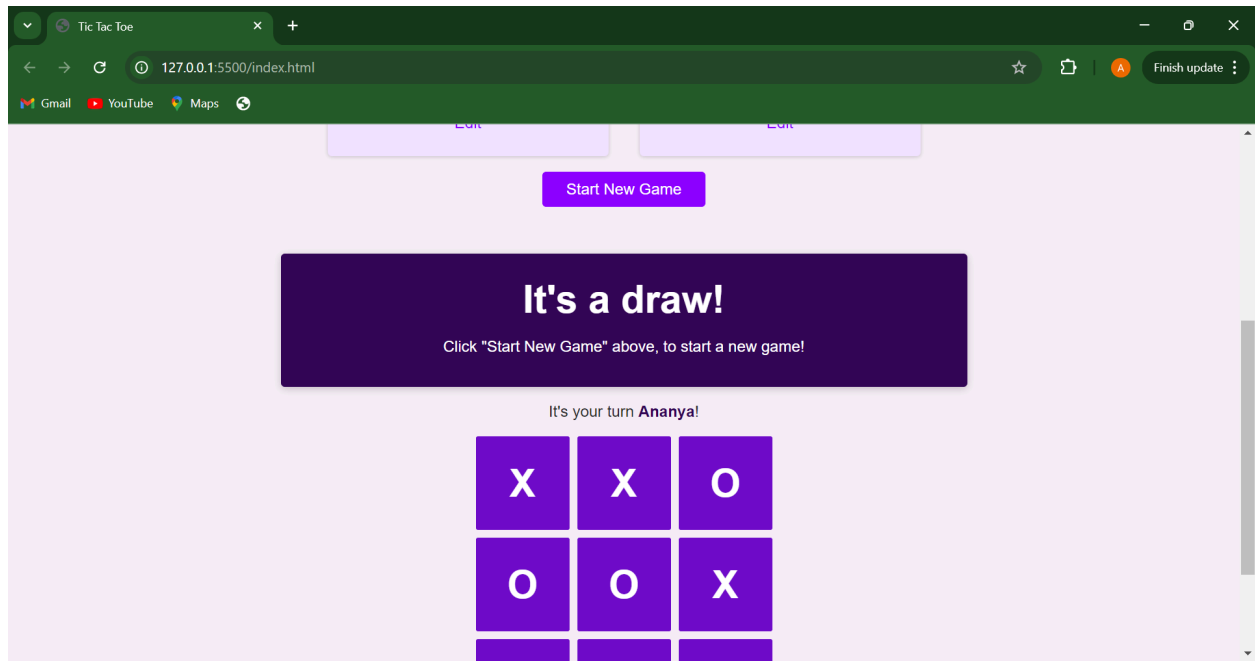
Tic Tac Toe
127.0.0.1:5500/index.html
Finish update
Gmail YouTube Maps

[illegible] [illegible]

Start New Game

It's a draw!

Click "Start New Game" above, to start a new game!

It's your turn **Ananya**!

| X | X | O |
|---|---|---|
| O | O | X |